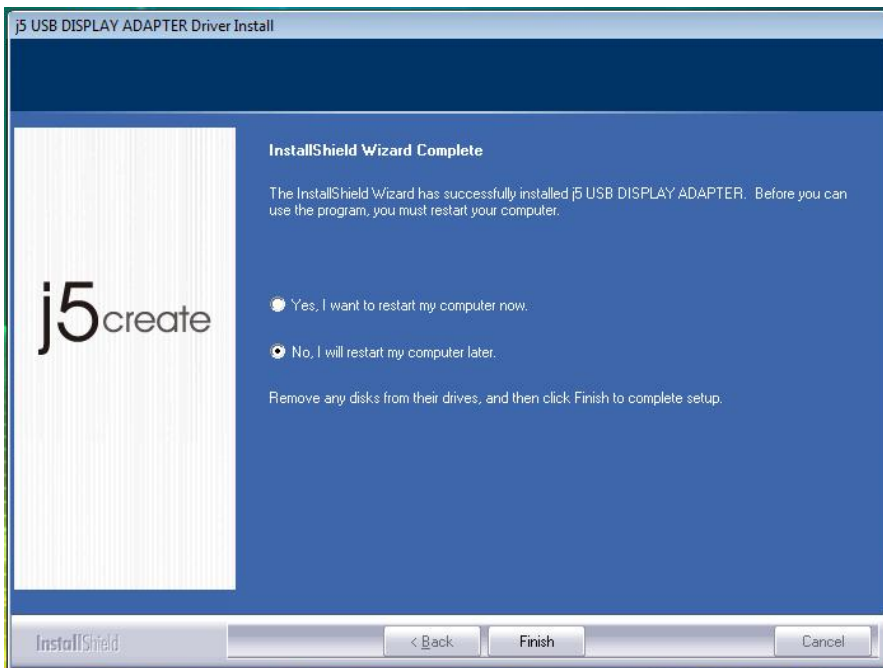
j5 USB DISPLAY ADAPTER Driver Install

InstallShield Wizard Complete

The InstallShield Wizard has successfully installed j5 USB DISPLAY ADAPTER. Before you can use the program, you must restart your computer.

j5create

Yes, I want to restart my computer now.

No, I will restart my computer later.

Remove any disks from their drives, and then click Finish to complete setup.

InstallShield

< Back

Finish

Cancel